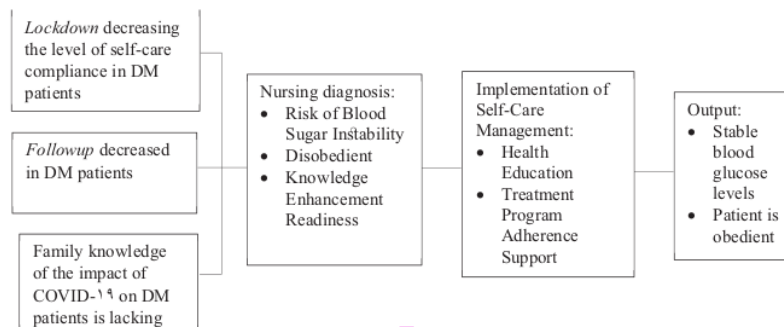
*Lockdown* decreasing the level of self-care compliance in DM patients

*Followup* decreased in DM patients

Family knowledge of the impact of COVID-١٩ on DM patients is lacking

Nursing diagnosis:
- Risk of Blood Sugar Instability
- Disobedient
- Knowledge Enhancement Readiness

Implementation of Self-Care Management:
- Health Education
- Treatment Program Adherence Support

Output:
- Stable blood glucose levels
- Patient is obedient